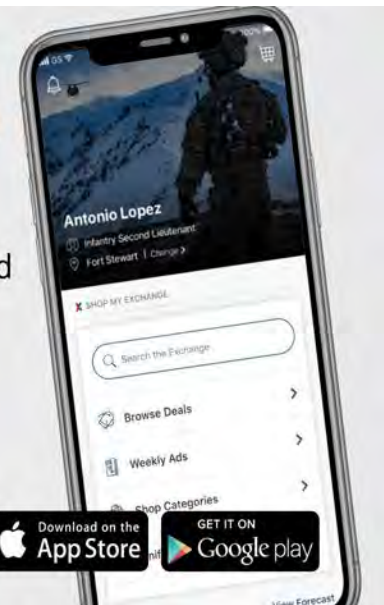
d

Antonio Lopez
Infantry Second Lieutenant
Fort Stewart | Change >

X SHOP MY EXCHANGE

Search the Exchange

Browse Deals >

Weekly Ads >

Shop Categories >

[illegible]

View Forecast

Download on the
App Store

GET IT ON
Google play